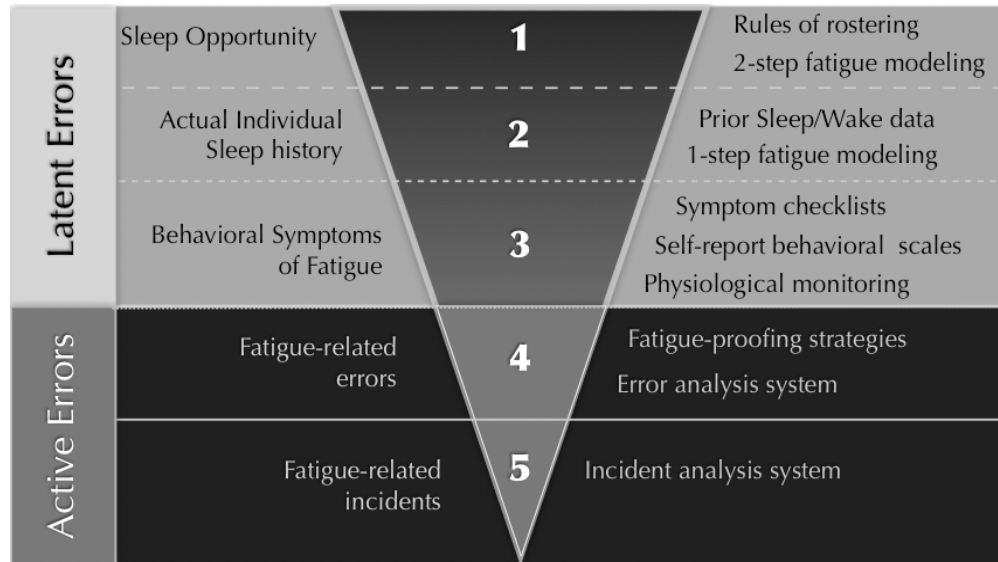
Latent Errors

Sleep Opportunity

1

Rules of rostering
2-step fatigue modeling

Actual Individual Sleep history

2

Prior Sleep/Wake data
1-step fatigue modeling

Behavioral Symptoms of Fatigue

3

Symptom checklists
Self-report behavioral scales
Physiological monitoring

Active Errors

Fatigue-related errors

4

Fatigue-proofing strategies
Error analysis system

Fatigue-related incidents

5

Incident analysis system